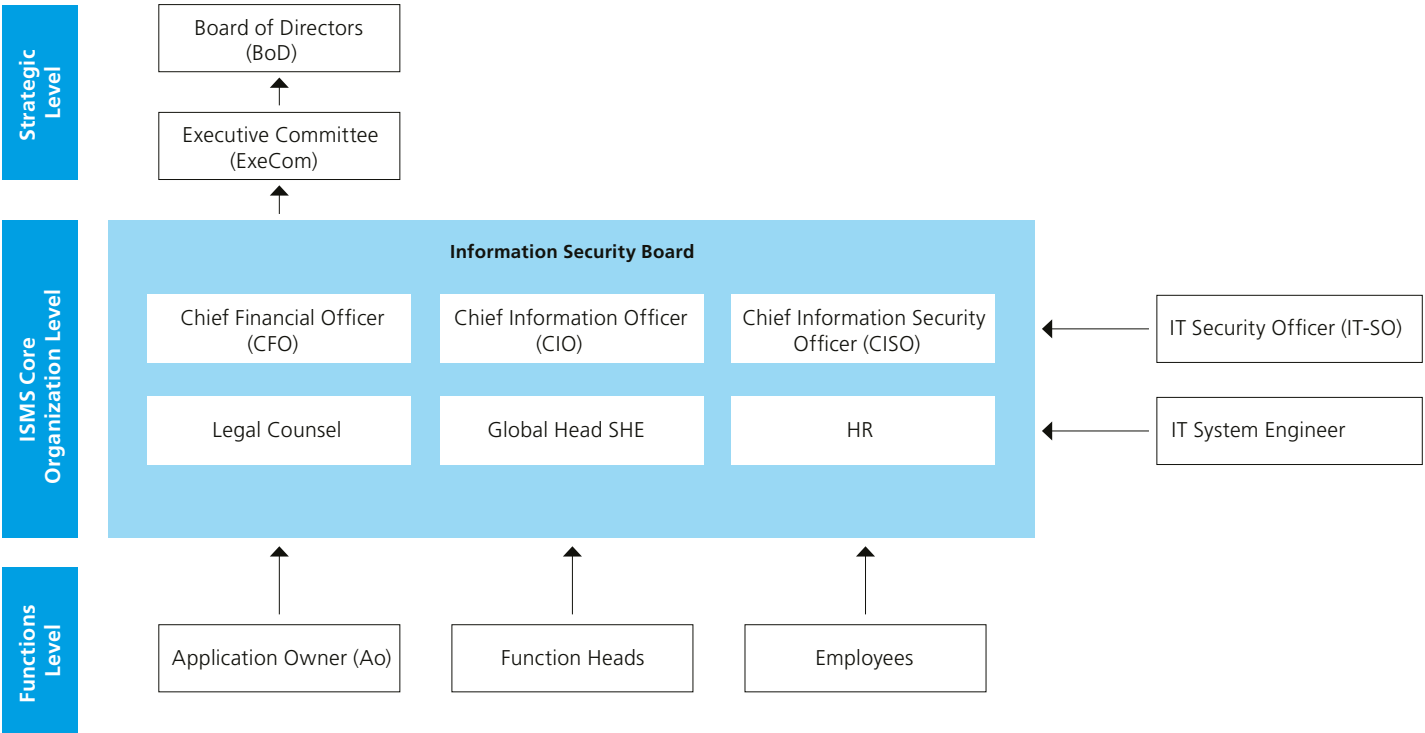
Strategic Level

Board of Directors (BoD)

Executive Committee (ExeCom)

ISMS Core Organization Level

Information Security Board

Chief Financial Officer (CFO)

Chief Information Officer (CIO)

Chief Information Security Officer (CISO)

Legal Counsel

Global Head SHE

HR

IT Security Officer (IT-SO)

IT System Engineer

Functions Level

Application Owner (Ao)

Function Heads

Employees